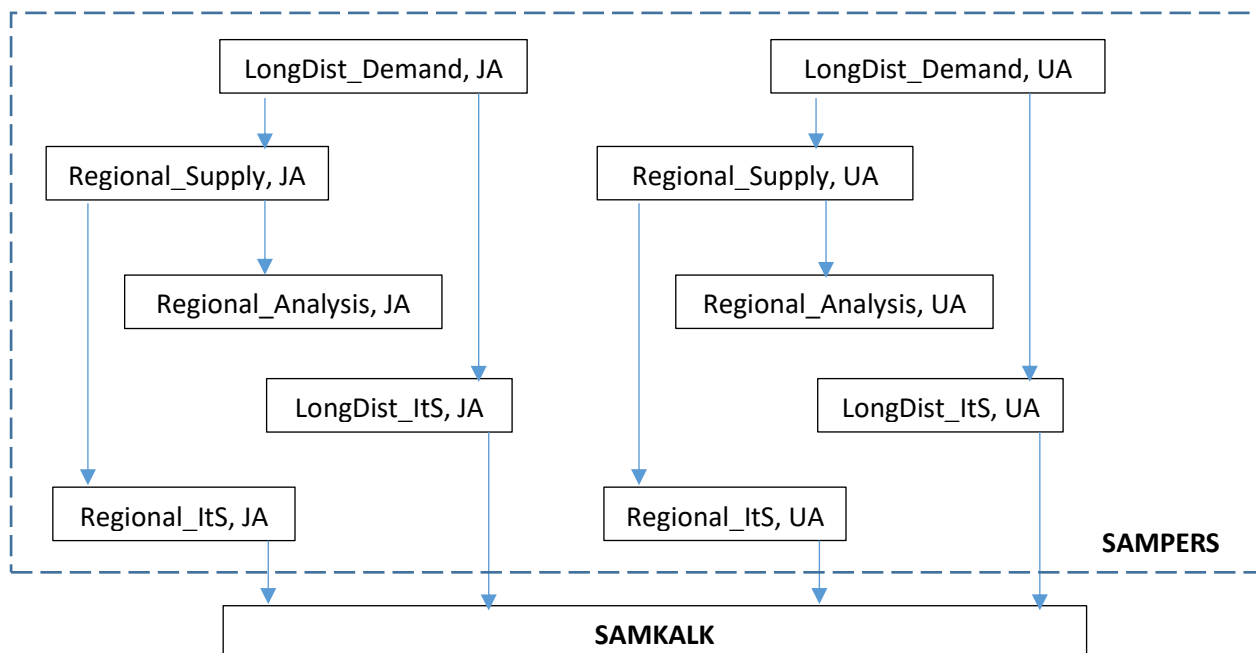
LongDist_Demand, JA

LongDist_Demand, UA

Regional_Supply, JA

Regional_Supply, UA

Regional_Analysis, JA

Regional_Analysis, UA

LongDist_ItS, JA

LongDist_ItS, UA

Regional_ItS, JA

Regional_ItS, UA

SAMPERS

SAMKALK